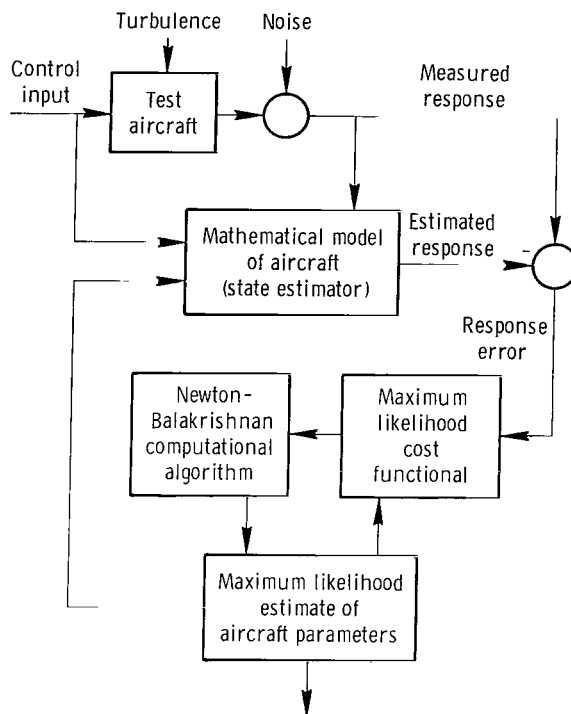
Turbulence

Noise

Control input

Test aircraft

Measured response

Mathematical model of aircraft (state estimator)

Estimated response

-

Response error

Newton-Balakrishnan computational algorithm

Maximum likelihood cost functional

Maximum likelihood estimate of aircraft parameters